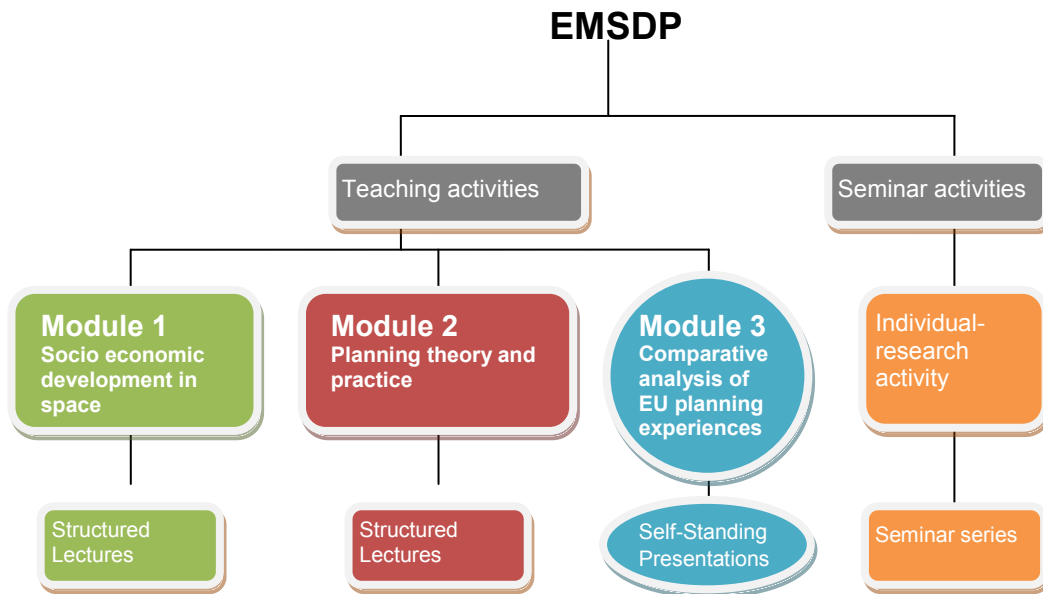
EMSDP

Teaching activities

Seminar activities

Module 1
Socio economic development in space

Module 2
Planning theory and practice

Module 3
Comparative analysis of EU planning experiences

Individual-research activity

Structured Lectures

Structured Lectures

Self-Standing Presentations

Seminar series